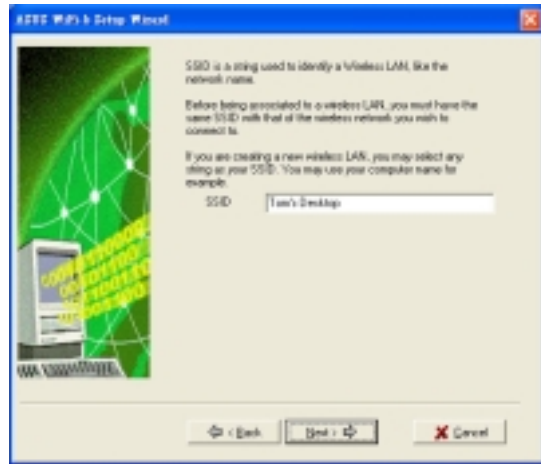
ASUS WiFi-b Setup Wizard

SSID is a string used to identify a Wireless LAN, like the network name.

Before being associated to a wireless LAN, you must have the same SSID with that of the wireless network you wish to connect to.

If you are creating a new wireless LAN, you may select any string as your SSID. You may use your computer name for example.

SSID Tom's Desktop

< Back Next > Cancel